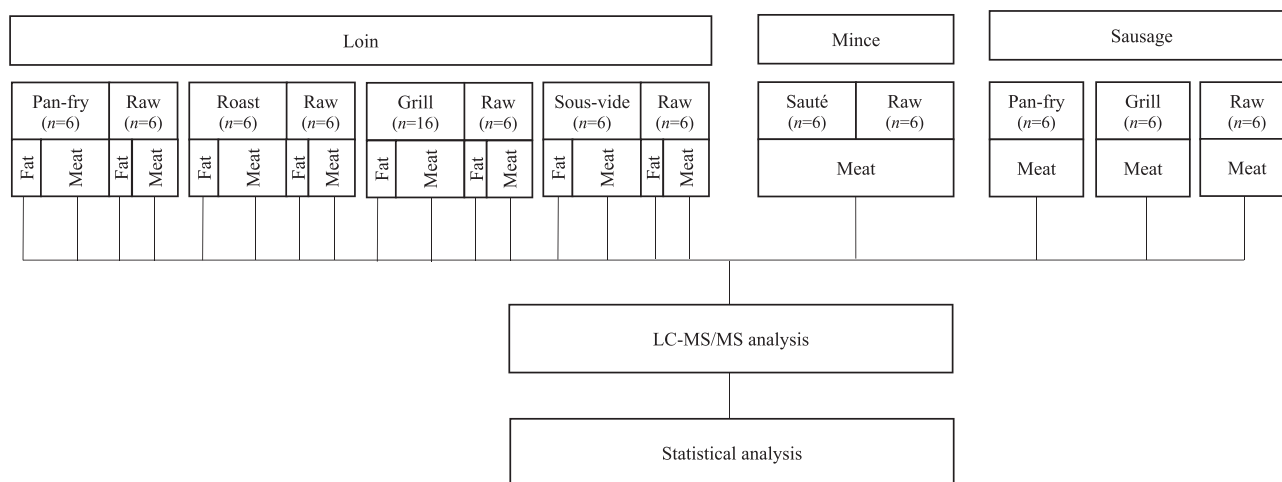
Loin

Pan-fry
($n$=6)

Raw
($n$=6)

Fat

Meat

Fat

Meat

Roast
($n$=6)

Raw
($n$=6)

Fat

Meat

Fat

Meat

Grill
($n$=16)

Raw
($n$=6)

Fat

Meat

Fat

Meat

Sous-vide
($n$=6)

Raw
($n$=6)

Fat

Meat

Fat

Meat

Mince

Sauté
($n$=6)

Raw
($n$=6)

Meat

Sausage

Pan-fry
($n$=6)

Meat

Grill
($n$=6)

Meat

Raw
($n$=6)

Meat

LC-MS/MS analysis

Statistical analysis